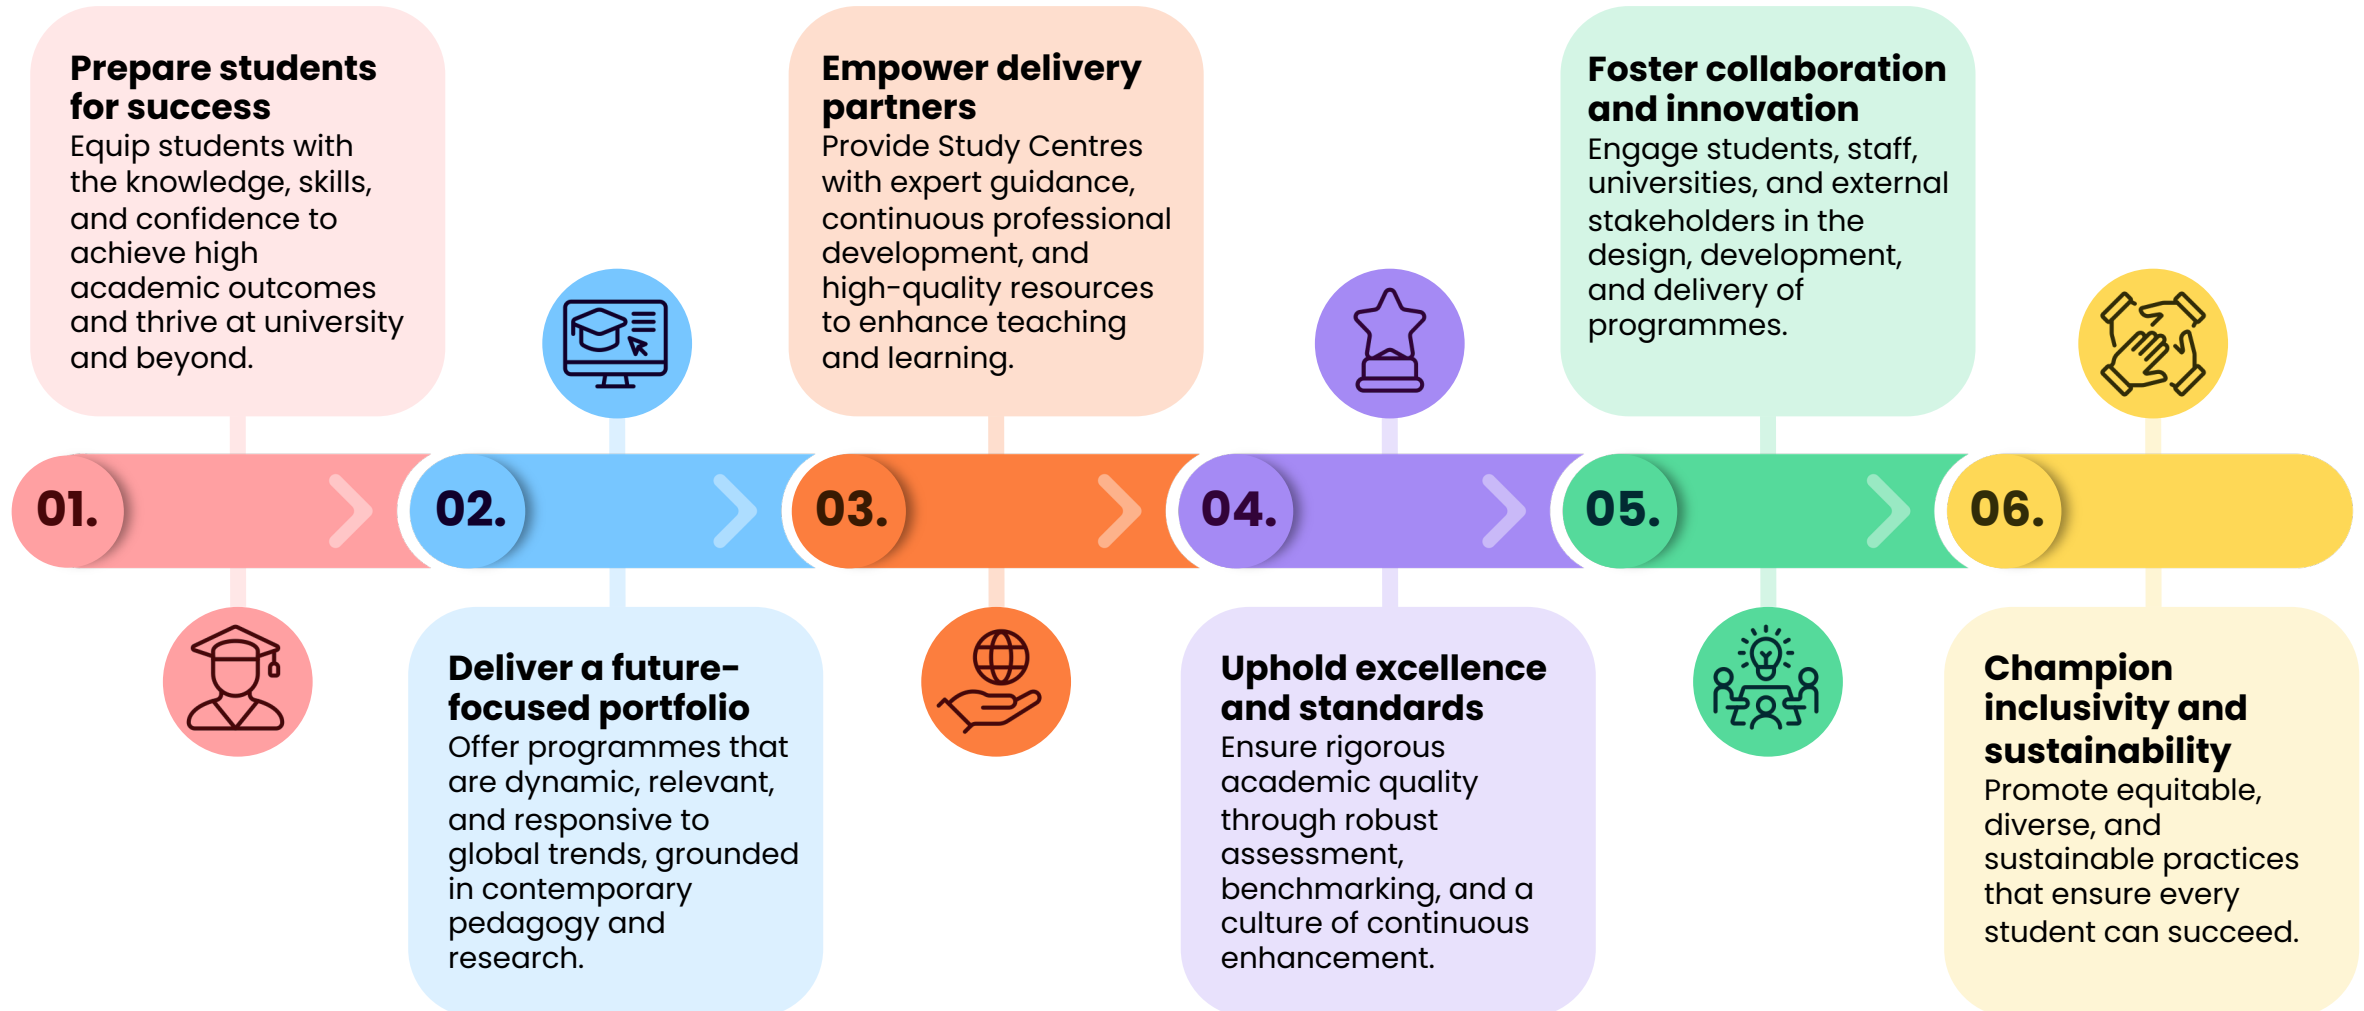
01.

Prepare students for success
Equip students with the knowledge, skills, and confidence to achieve high academic outcomes and thrive at university and beyond.

02.

Deliver a future-focused portfolio
Offer programmes that are dynamic, relevant, and responsive to global trends, grounded in contemporary pedagogy and research.

03.

Empower delivery partners
Provide Study Centres with expert guidance, continuous professional development, and high-quality resources to enhance teaching and learning.

04.

Uphold excellence and standards
Ensure rigorous academic quality through robust assessment, benchmarking, and a culture of continuous enhancement.

05.

Foster collaboration and innovation
Engage students, staff, universities, and external stakeholders in the design, development, and delivery of programmes.

06.

Champion inclusivity and sustainability
Promote equitable, diverse, and sustainable practices that ensure every student can succeed.